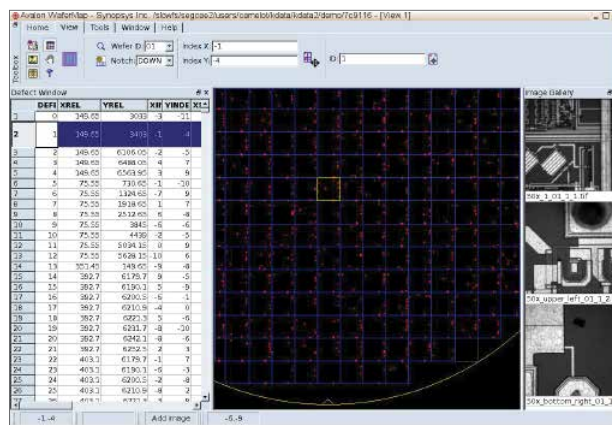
Avalon WaferMap - Synopsys Inc. /slowfs/segcae2/users/camelot/kdata/kdata2/demo/7c9116 - [View 1]

Home View Tools Window Help

Toolbox

Wafer ID 01
Notch DOWN
Index X -1
Index Y -4
ID 1

Defect Window

| | DEFI | XREL | YREL | XII | YINDE | XI |
|---|---|---|---|---|---|---|
| 1 | 0 | 149.65 | 3033 | -3 | -11 | |
| 2 | 1 | 149.65 | 3433 | -1 | -4 | |
| 3 | 2 | 149.65 | 6306.65 | -2 | -5 | |
| 4 | 3 | 149.65 | 6488.05 | 4 | 7 | |
| 5 | 4 | 149.65 | 6563.95 | 3 | 9 | |
| 6 | 5 | 75.55 | 730.65 | -1 | -10 | |
| 7 | 6 | 75.55 | 1124.65 | -7 | 9 | |
| 8 | 7 | 75.55 | 1918.65 | 1 | 7 | |
| 9 | 8 | 75.55 | 2512.65 | 5 | -8 | |
| 10 | 9 | 75.55 | 3845 | -6 | -6 | |
| 11 | 10 | 75.55 | 4439 | -2 | -5 | |
| 12 | 11 | 75.55 | 5034.15 | 0 | 9 | |
| 13 | 12 | 75.55 | 5628.15 | 10 | 6 | |
| 14 | 13 | 303.45 | 149.65 | -9 | -8 | |
| 15 | 14 | 382.7 | 6175.7 | 9 | -5 | |
| 16 | 15 | 382.7 | 6190.1 | 5 | -9 | |
| 17 | 16 | 382.7 | 6200.5 | -6 | -1 | |
| 18 | 17 | 382.7 | 6210.6 | -4 | 0 | |
| 19 | 18 | 382.7 | 6221.3 | 5 | -6 | |
| 20 | 19 | 382.7 | 6231.7 | -8 | -20 | |
| 21 | 20 | 382.7 | 6242.1 | -8 | -6 | |
| 22 | 21 | 382.7 | 6252.5 | 2 | 1 | |
| 23 | 22 | 403.1 | 6179.7 | -1 | 7 | |
| 24 | 23 | 403.1 | 6190.1 | -6 | -3 | |
| 25 | 24 | 403.1 | 6200.5 | -2 | -8 | |
| 26 | 25 | 403.1 | 6210.9 | -8 | 2 | |
| 27 | 26 | 403.1 | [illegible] | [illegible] | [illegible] | |

Image Gallery

50x_1_01_1_1.tif
50x_upper_left_01_1_2
50x_bottom_right_01_1

-1,-4 Add image -6,-9